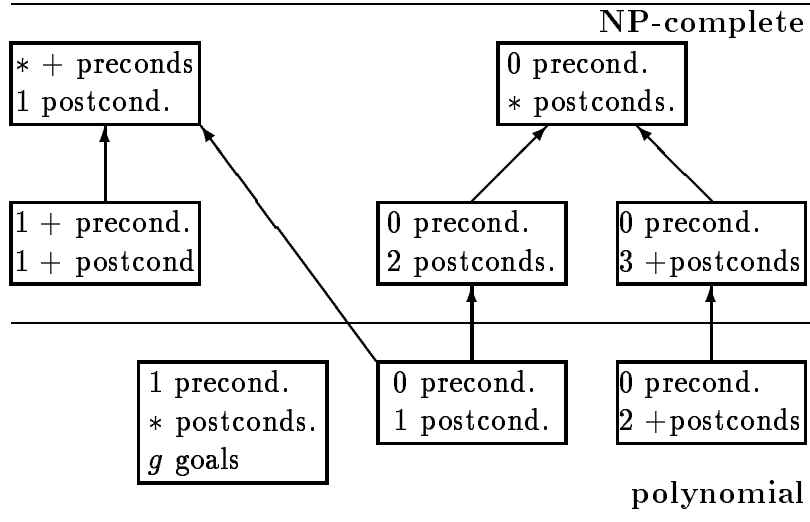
NP-complete

$*$ + preconds
1 postcond.

0 precond.
$*$ postconds.

1 + precond.
1 + postcond

0 precond.
2 postconds.

0 precond.
3 +postconds

1 precond.
$*$ postconds.
$g$ goals

0 precond.
1 postcond.

0 precond.
2 +postconds

polynomial